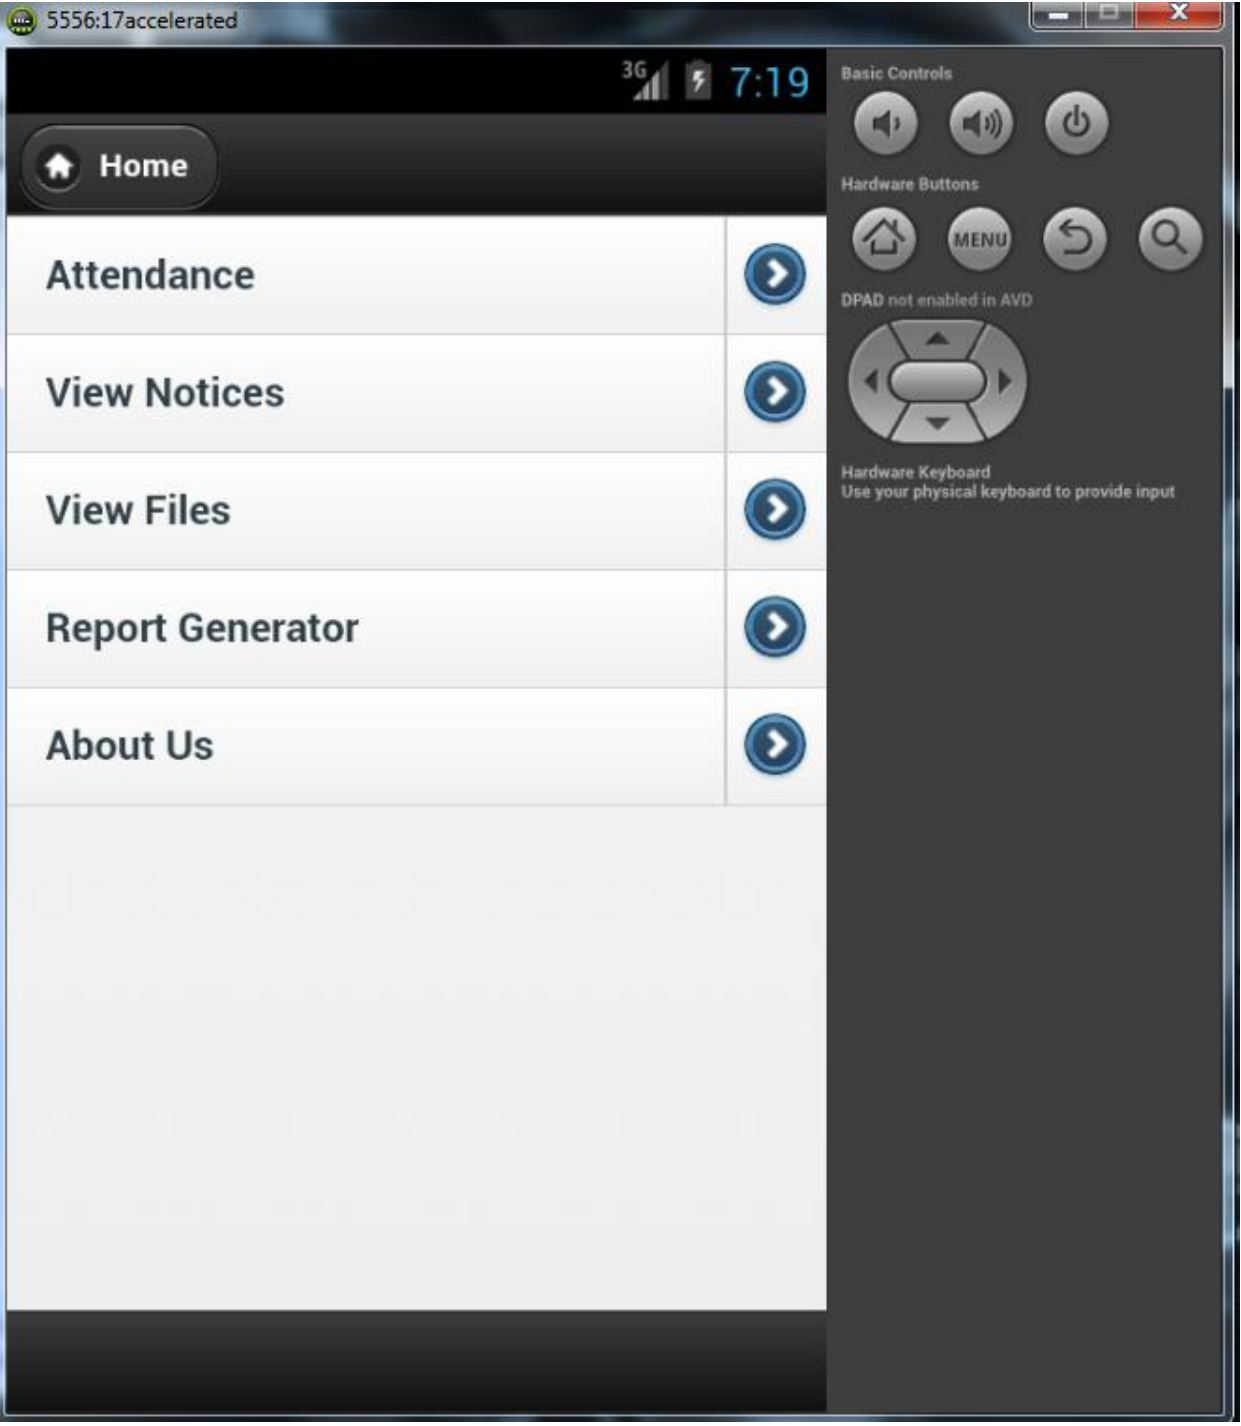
5556:17accelerated

3G 7:19

Home

Attendance

View Notices

View Files

Report Generator

About Us

Basic Controls

Hardware Buttons

MENU

DPAD not enabled in AVD

Hardware Keyboard
Use your physical keyboard to provide input